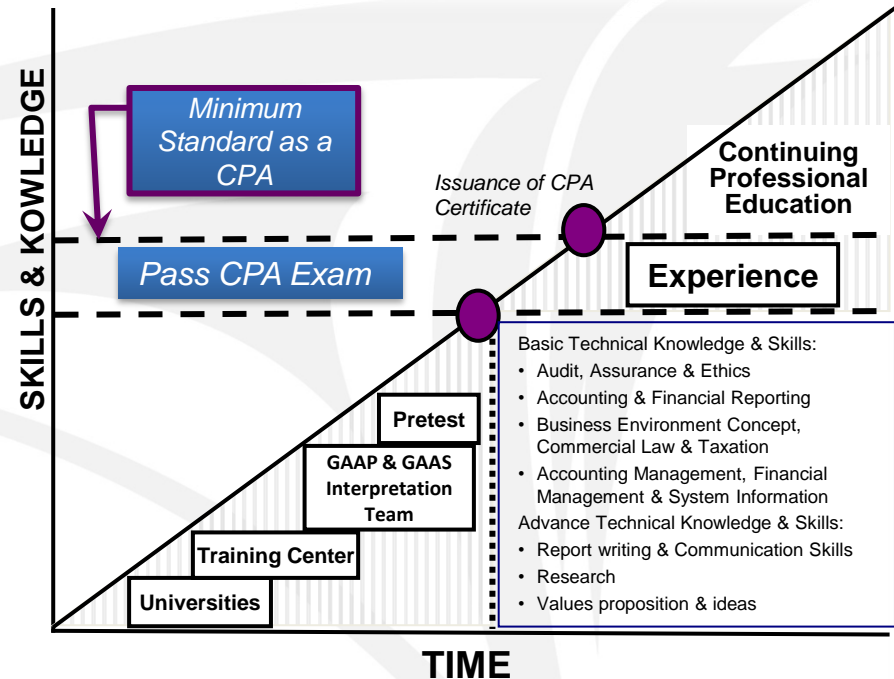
SKILLS & KOWLEDGE

Minimum Standard as a CPA

Issuance of CPA Certificate

Continuing Professional Education

Pass CPA Exam

Experience

Basic Technical Knowledge & Skills:
• Audit, Assurance & Ethics
• Accounting & Financial Reporting
• Business Environment Concept, Commercial Law & Taxation
• Accounting Management, Financial Management & System Information
Advance Technical Knowledge & Skills:
• Report writing & Communication Skills
• Research
• Values proposition & ideas

Pretest

GAAP & GAAS Interpretation Team

Training Center

Universities

TIME